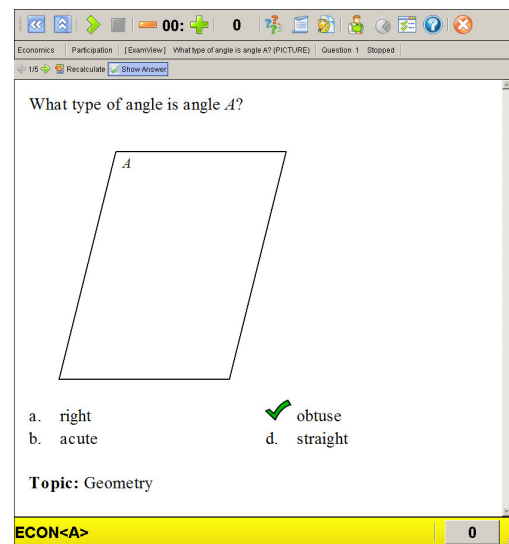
00: 0

Economics | Participation | [ExamView] What type of angle is angle A? (PICTURE) | Question 1 | Stopped

1/5 Recalculate Show Answer

What type of angle is angle $A$?

$A$

a. right
b. acute
obtuse
d. straight

**Topic:** Geometry

ECON<A>

0